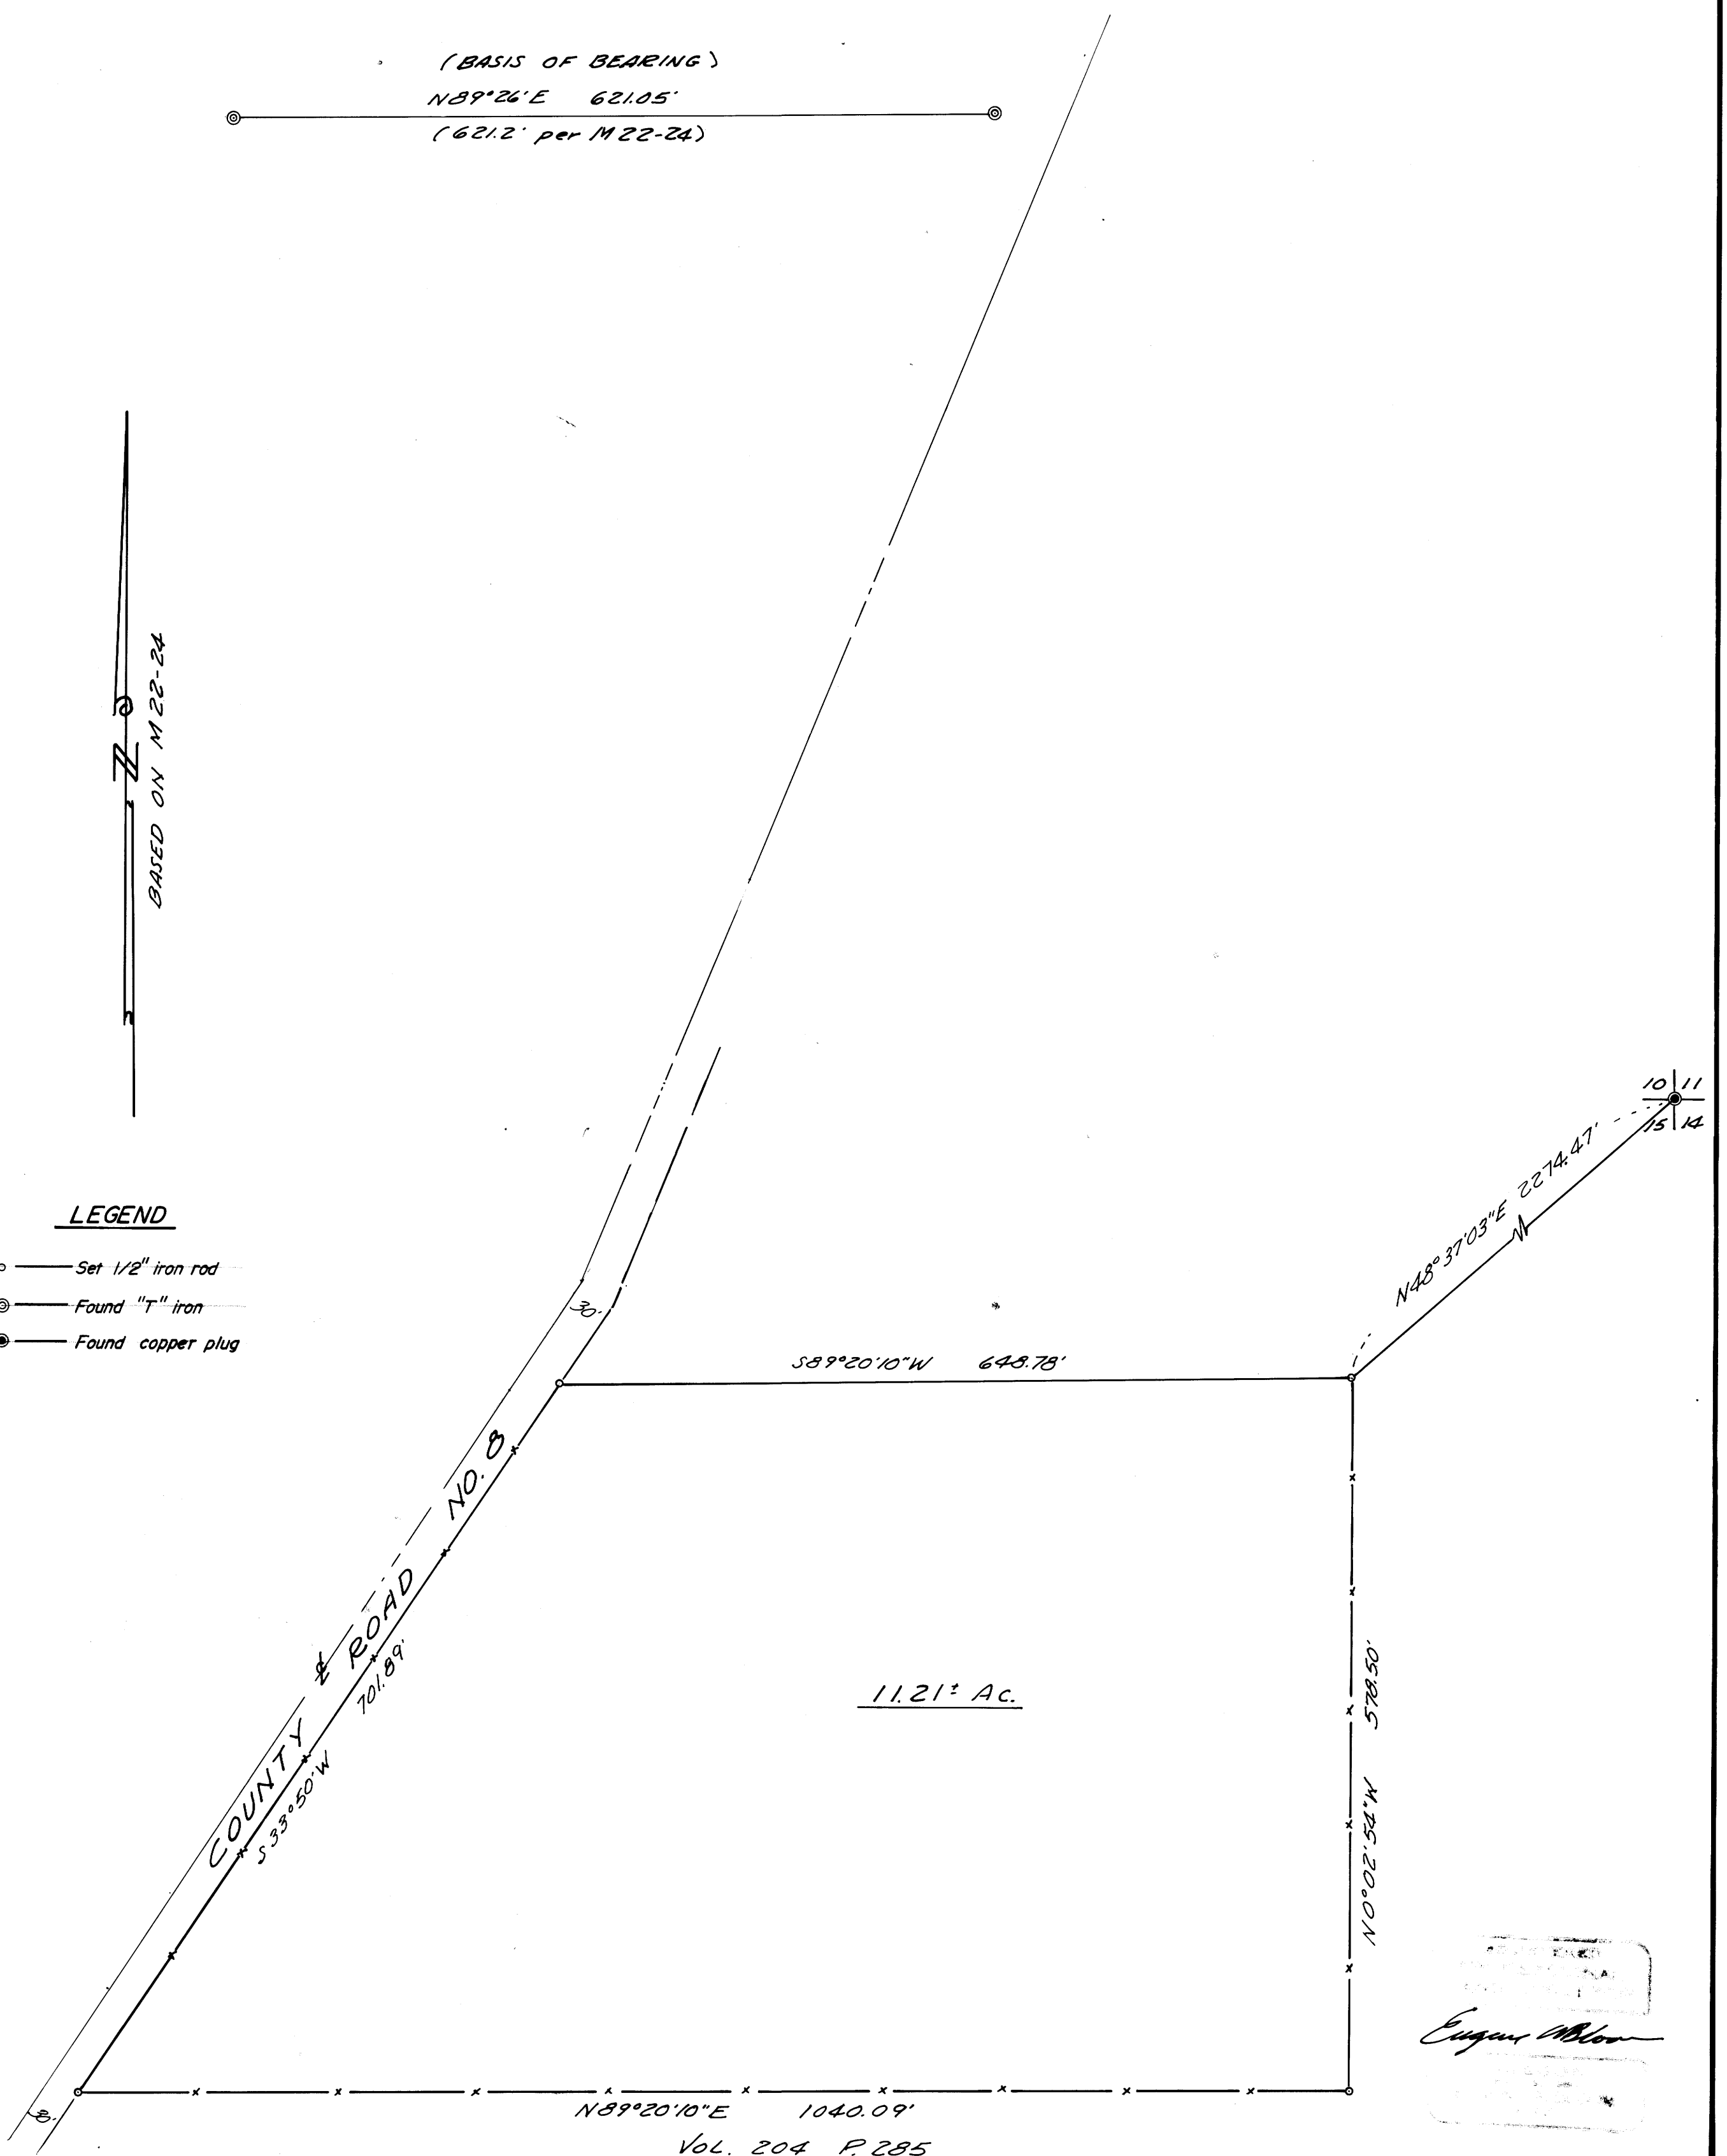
(BASIS OF BEARING)
N89°26'E 621.05'
(621.2' per M22-24)

N
BASED ON M22-24

LEGEND
Set 1/2" iron rod
Found "T" iron
Found copper plug

10 11
15 14

N48°37'03"E 2274.47'

30'

S89°20'10"W 648.78'

COUNTY ℄ ROAD NO. 8

S33°50'W 701.89'

11.21± Ac.

N0°02'54"W 578.50'

30'

N89°20'10"E 1040.09'

VOL. 204 P. 285

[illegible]

Eugene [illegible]